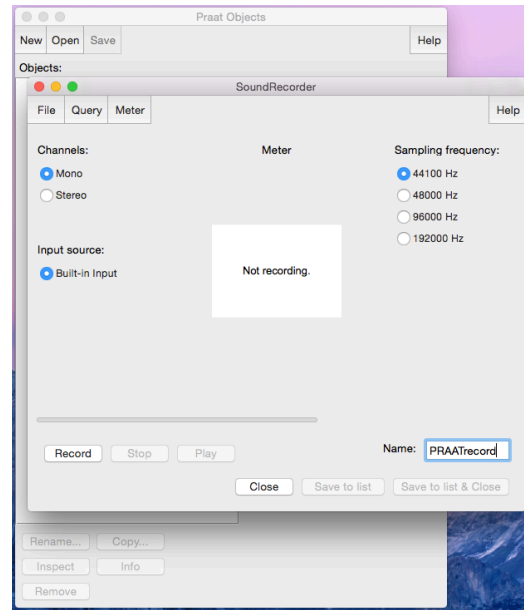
Praat Objects

New Open Save Help

Objects:

SoundRecorder

File Query Meter Help

Channels:

Mono

Stereo

Meter

Sampling frequency:

44100 Hz

48000 Hz

96000 Hz

192000 Hz

Input source:

Built-in Input

Not recording.

Record Stop Play

Name: PRAATrecord

Close Save to list Save to list & Close

Rename... Copy...

Inspect Info

Remove